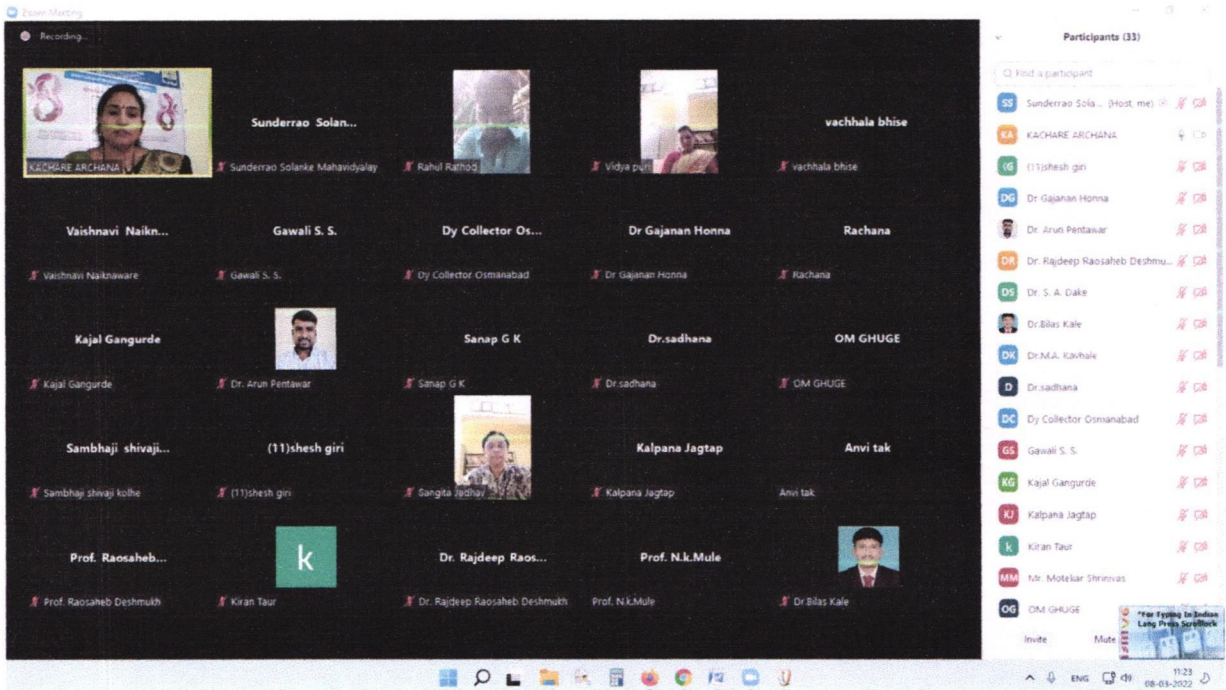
Zoom Meeting

Recording...

KACHARE ARCHANA

Sunderrao Solan...
Sunderrao Solanke Mahavidyalay

Rahul Rathod

Vidya puri

vachhala bhise
vachhala bhise

Vaishnavi Naikn...
Vaishnavi Naiknaware

Gawali S. S.
Gawali S. S.

Dy Collector Os...
Dy Collector Osmanabad

Dr Gajanan Honna
Dr Gajanan Honna

Rachana
Rachana

Kajal Gangurde
Kajal Gangurde

Dr. Arun Pentawar

Sanap G K
Sanap G K

Dr.sadhana
Dr.sadhana

OM GHUGE
OM GHUGE

Sambhaji shivaji...
Sambhaji shivaji kolhe

(11)shesh giri
(11)shesh giri

Sangita Jadhav

Kalpana Jagtap
Kalpana Jagtap

Anvi tak
Anvi tak

Prof. Raosaheb...
Prof. Raosaheb Deshmukh

k
Kiran Taur

Dr. Rajdeep Raos...
Dr. Rajdeep Raosaheb Deshmukh

Prof. N.k.Mule
Prof. N.k.Mule

Dr.Bilas Kale

Participants (33)

Find a participant

SS Sunderrao Sola... (Host, me)
KA KACHARE ARCHANA
(G (11)shesh giri
DG Dr Gajanan Honna
Dr. Arun Pentawar
DR Dr. Rajdeep Raosaheb Deshmu...
DS Dr. S. A. Dake
Dr.Bilas Kale
DK Dr.M.A. Kavhale
D Dr.sadhana
DC Dy Collector Osmanabad
GS Gawali S. S.
KG Kajal Gangurde
KJ Kalpana Jagtap
k Kiran Taur
MM Mr. Motekar Shrinivas
OG OM GHUGE

Invite Mute

"For Typing In Indian Lang Press ScrollLock"

ENG 11:23 08-03-2022